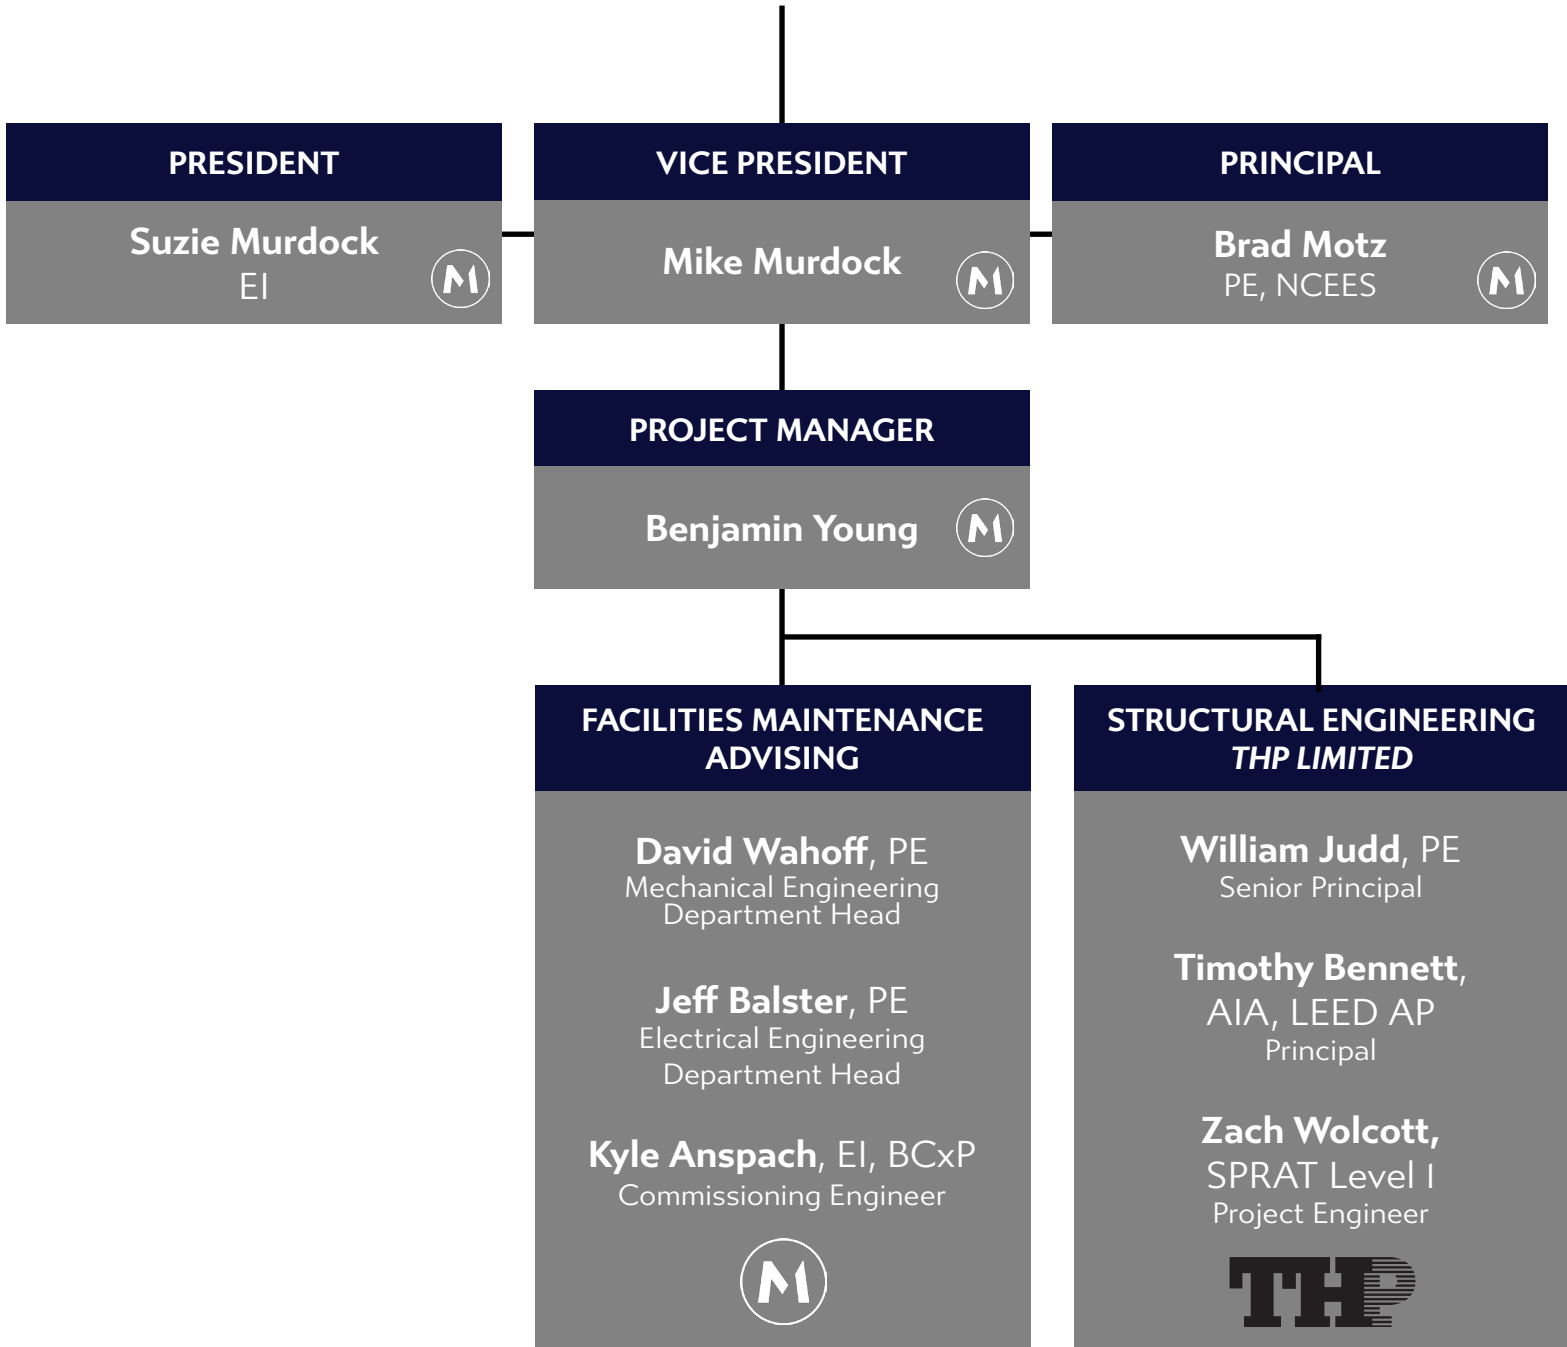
PRESIDENT

Suzie Murdock
EI

VICE PRESIDENT

Mike Murdock

PRINCIPAL

Brad Motz
PE, NCEES

PROJECT MANAGER

Benjamin Young

FACILITIES MAINTENANCE ADVISING

David Wahoff, PE
Mechanical Engineering Department Head

Jeff Balster, PE
Electrical Engineering Department Head

Kyle Anspach, EI, BCxP
Commissioning Engineer

STRUCTURAL ENGINEERING
THP LIMITED

William Judd, PE
Senior Principal

Timothy Bennett, AIA, LEED AP
Principal

Zach Wolcott, SPRAT Level I
Project Engineer

THP